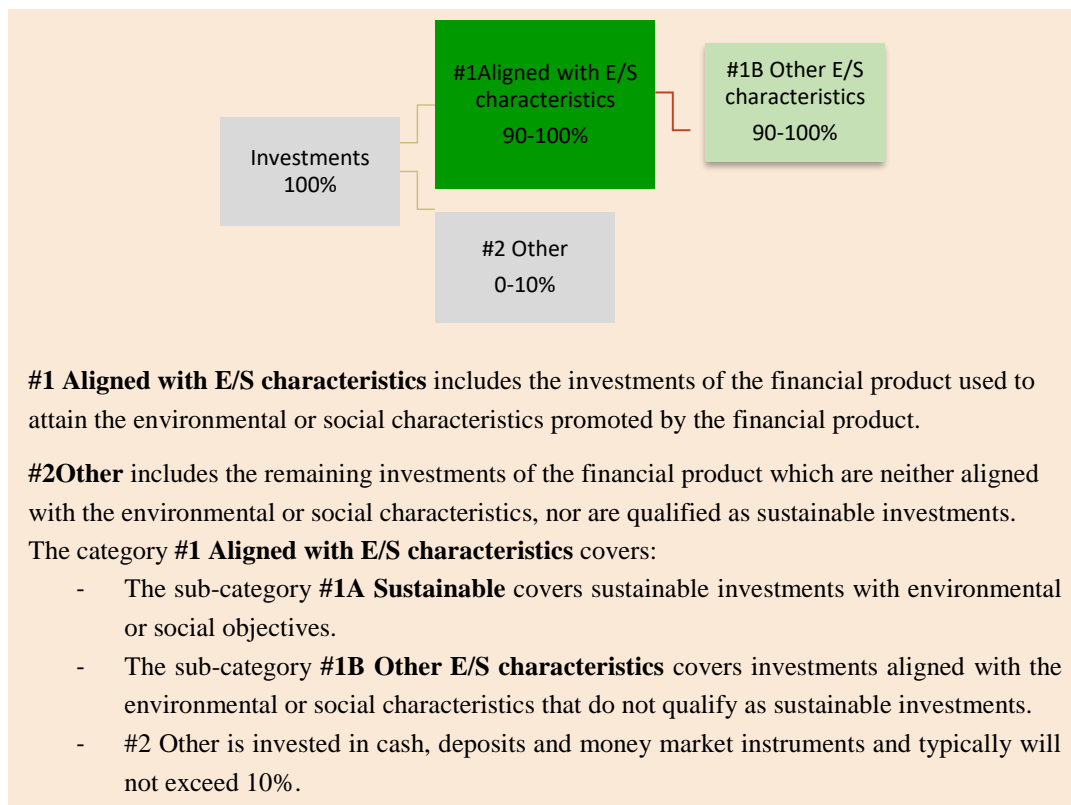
Investments
100%

#1Aligned with E/S characteristics
90-100%

#1B Other E/S characteristics
90-100%

#2 Other
0-10%

**#1 Aligned with E/S characteristics** includes the investments of the financial product used to attain the environmental or social characteristics promoted by the financial product.

**#2Other** includes the remaining investments of the financial product which are neither aligned with the environmental or social characteristics, nor are qualified as sustainable investments.
The category **#1 Aligned with E/S characteristics** covers:
- The sub-category **#1A Sustainable** covers sustainable investments with environmental or social objectives.
- The sub-category **#1B Other E/S characteristics** covers investments aligned with the environmental or social characteristics that do not qualify as sustainable investments.
- #2 Other is invested in cash, deposits and money market instruments and typically will not exceed 10%.